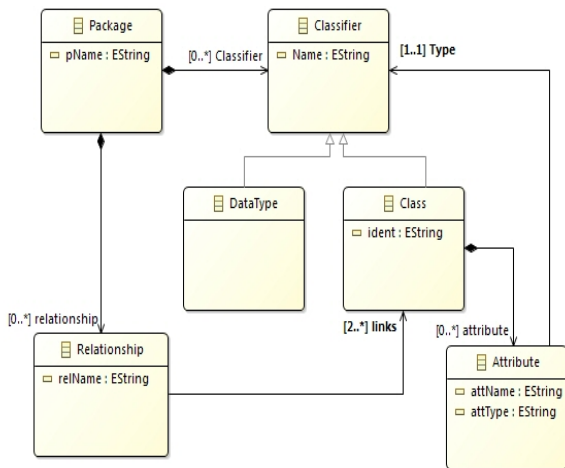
Package
pName : EString
[0..*] Classifier
Classifier
Name : EString
[1..1] Type
DataType
Class
ident : EString
[0..*] relationship
Relationship
relName : EString
[2..*] links
[0..*] attribute
Attribute
attName : EString
attType : EString